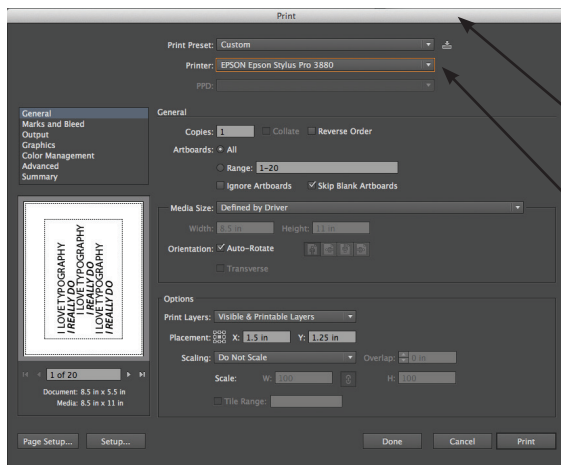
Print

Print Preset: Custom

Printer: EPSON Epson Stylus Pro 3880

PPD:

General
Marks and Bleed
Output
Graphics
Color Management
Advanced
Summary

General

Copies: 1 Collate Reverse Order

Artboards: All

Range: 1–20

Ignore Artboards ✓ Skip Blank Artboards

Media Size: Defined by Driver

Width: 8.5 in Height: 11 in

Orientation: ✓ Auto-Rotate

Transverse

I LOVE TYPOGRAPHY
I REALLY DO
I LOVE TYPOGRAPHY
I REALLY DO
I LOVE TYPOGRAPHY
I REALLY DO

1 of 20

Document: 8.5 in x 5.5 in
Media: 8.5 in x 11 in

Options

Print Layers: Visible & Printable Layers

Placement: X: 1.5 in Y: 1.25 in

Scaling: Do Not Scale Overlap: 0 in

Scale: W: 100 H: 100

Tile Range:

Page Setup... Setup... Done Cancel Print